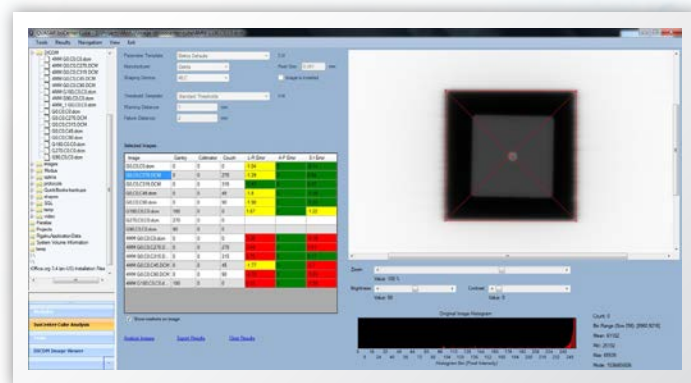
Tools Results Navigation View Exit

Parameter Template
Manufacturer
Imaging Device

Threshold Template
Warning Distance
Failure Distance

Selected Images

| Image | Gantry | Collimator | Couch | L-P Error | A-P Error | S-I Error |
|---|---|---|---|---|---|---|
| G0.C0.C0.dcm | 0 | 0 | 0 | | | |
| G0.C0.C270.DCM | 0 | 0 | 270 | | | |
| G0.C0.C315.DCM | 0 | 0 | 315 | | | |
| G0.C0.C45.dcm | 0 | 0 | 45 | | | |
| G0.C0.C90.dcm | 0 | 0 | 90 | | | |
| G180.C0.C0.dcm | 180 | 0 | 0 | | | |
| G270.C0.C0.dcm | 270 | 0 | 0 | | | |
| G90.C0.C0.dcm | 90 | 0 | 0 | | | |

Show markers on image

Analyze Images   Export Results   Clear Results

Zoom
Brightness
Contrast

Original Image Histogram
Histogram Bin (Pixel Intensity)

Count:
Bin Range:
Mean:
Min:
Max:
Mode:

Star/Lutetic Cube Analysis
DICOM Image Viewer